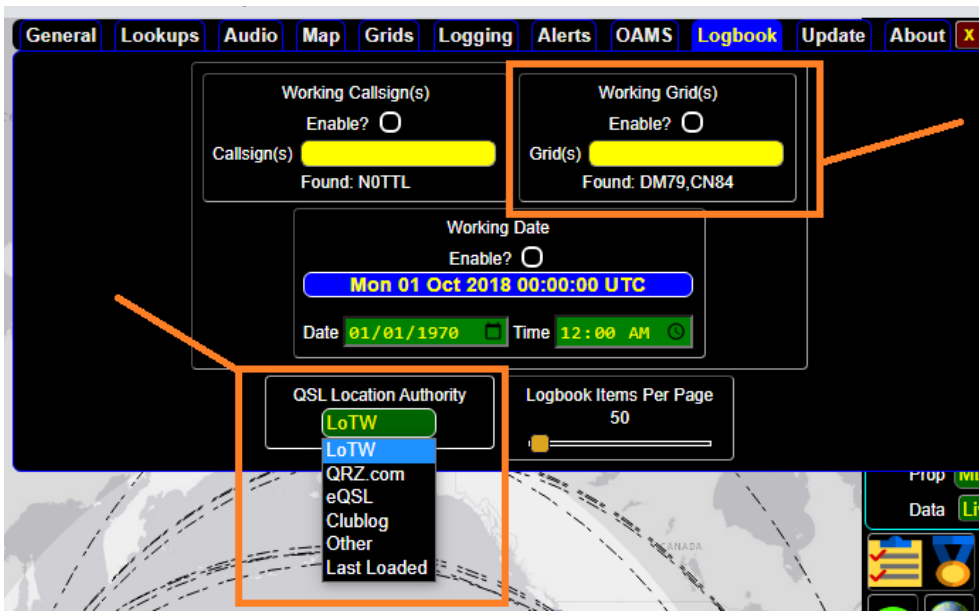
General Lookups Audio Map Grids Logging Alerts OAMS Logbook Update About X

Working Callsign(s)
Enable?
Callsign(s)
Found: N0TTL

Working Grid(s)
Enable?
Grid(s)
Found: DM79,CN84

Working Date
Enable?
Mon 01 Oct 2018 00:00:00 UTC
Date 01/01/1970 Time 12:00 AM

QSL Location Authority
LoTW
LoTW
QRZ.com
eQSL
Clublog
Other
Last Loaded

Logbook Items Per Page
50

Prop
Data
CANADA